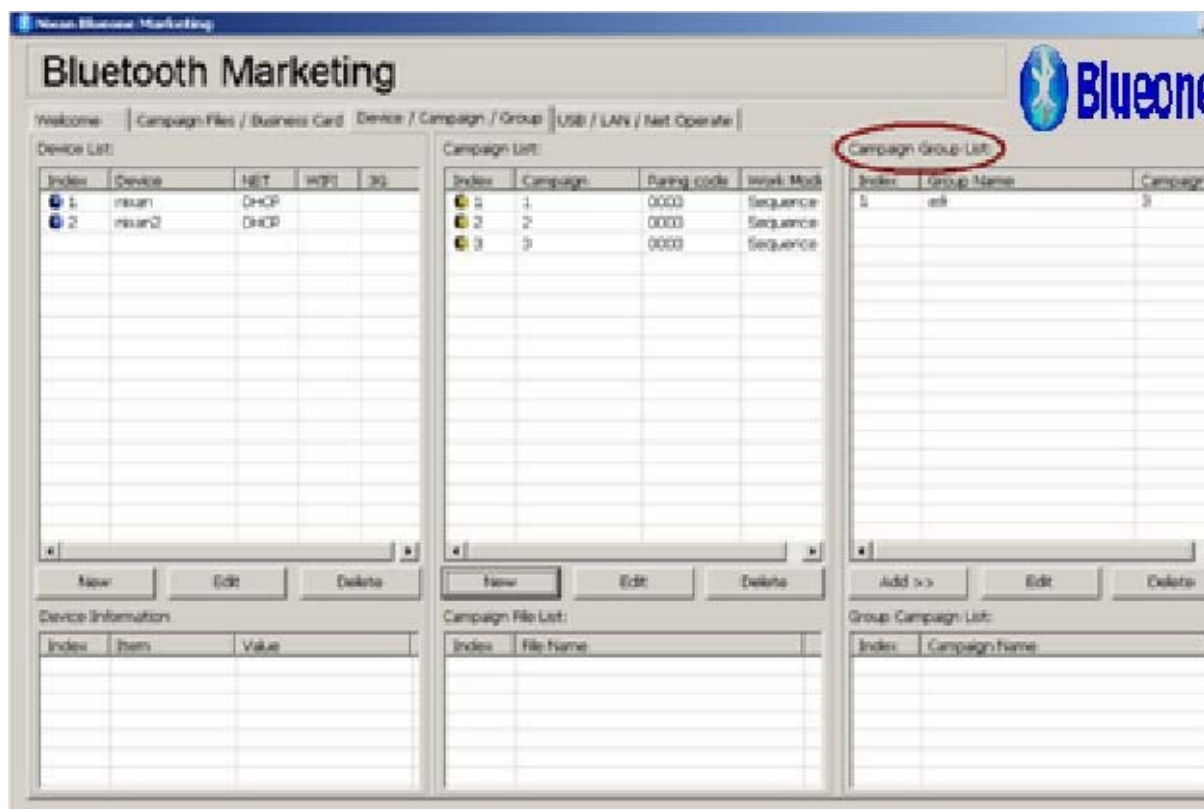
Nixun Blueone Marketing

Bluetooth Marketing

Blueone

Welcome | Campaign Files / Business Card | Device / Campaign / Group | USB / LAN / Net Operate

Device List:

| Index | Device | NET | WIFI | 3G |
|---|---|---|---|---|
| 1 | nixun | DHCP | | |
| 2 | nixun2 | DHCP | | |

New | Edit | Delete

Device Information

| Index | Item | Value |
|---|---|---|

Campaign List:

| Index | Campaign | Paring code | Work Mod |
|---|---|---|---|
| 1 | 1 | 0000 | Sequence |
| 2 | 2 | 0000 | Sequence |
| 3 | 3 | 0000 | Sequence |

New | Edit | Delete

Campaign File List:

| Index | File Name |
|---|---|

Campaign Group List:

| Index | Group Name | Campaign |
|---|---|---|
| 1 | adi | 3 |

Add >> | Edit | Delete

Group Campaign List:

| Index | Campaign Name |
|---|---|